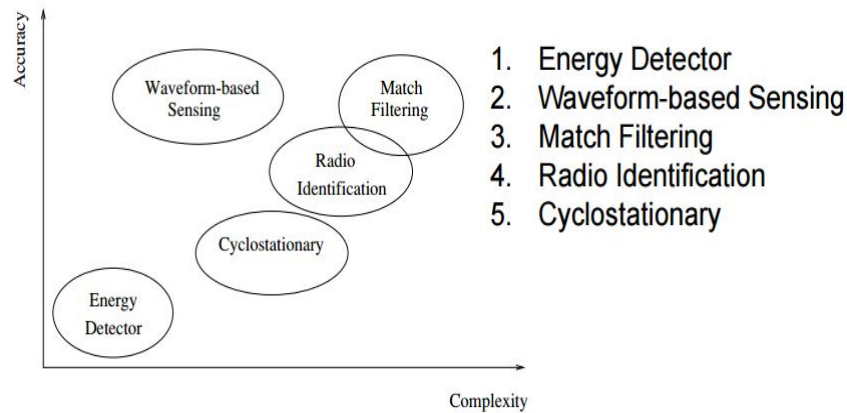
Accuracy

Waveform-based Sensing

Match Filtering

Radio Identification

Cyclostationary

Energy Detector

Complexity

1. Energy Detector
2. Waveform-based Sensing
3. Match Filtering
4. Radio Identification
5. Cyclostationary